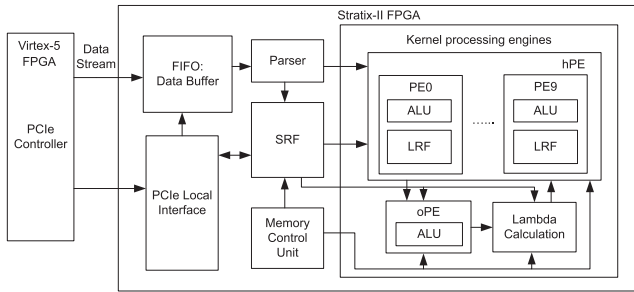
Stratix-II FPGA

Virtex-5 FPGA

PCIe Controller

Data Stream

FIFO: Data Buffer

Parser

Kernel processing engines

hPE

PE0

ALU

LRF

......

PE9

ALU

LRF

SRF

PCIe Local Interface

Memory Control Unit

oPE

ALU

Lambda Calculation